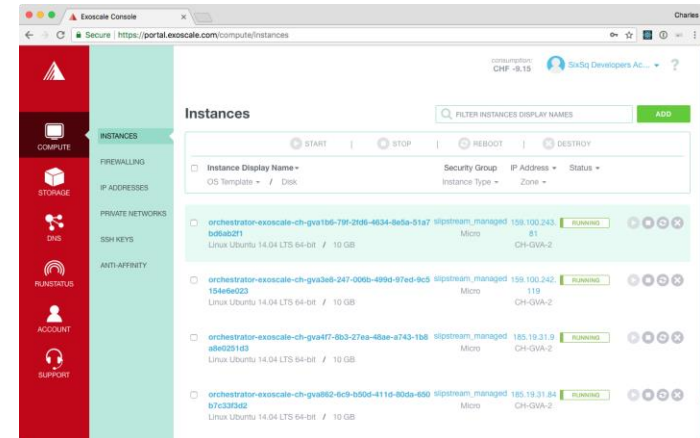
Exoscale Console

Charles

Secure | https://portal.exoscale.com/compute/instances

consumption
CHF -9.15

SixSq Developers Ac...

?

COMPUTE

STORAGE

DNS

RUNSTATUS

ACCOUNT

SUPPORT

INSTANCES

FIREWALLING

IP ADDRESSES

PRIVATE NETWORKS

SSH KEYS

ANTI-AFFINITY

Instances

FILTER INSTANCES DISPLAY NAMES

ADD

START | STOP | REBOOT | DESTROY

| Instance Display Name ▾ / OS Template ▾ / Disk | Security Group / Instance Type ▾ | IP Address ▾ / Zone ▾ | Status ▾ |
|---|---|---|---|
| orchestrator-exoscale-ch-gva1b6-79f-2fd6-4634-8e5a-51a7bd6ab2f1 / Linux Ubuntu 14.04 LTS 64-bit / 10 GB | slipstream_managed / Micro | 159.100.243.81 / CH-GVA-2 | RUNNING |
| orchestrator-exoscale-ch-gva3e6-247-006b-499d-97ed-9c5154e6e023 / Linux Ubuntu 14.04 LTS 64-bit / 10 GB | slipstream_managed / Micro | 159.100.242.119 / CH-GVA-2 | RUNNING |
| orchestrator-exoscale-ch-gva4f7-8b3-27ea-48ae-a743-1b8a8e0251d3 / Linux Ubuntu 14.04 LTS 64-bit / 10 GB | slipstream_managed / Micro | 185.19.31.9 / CH-GVA-2 | RUNNING |
| orchestrator-exoscale-ch-gva862-6c9-b50d-411d-80da-650b7c33f3d2 / Linux Ubuntu 14.04 LTS 64-bit / 10 GB | slipstream_managed / Micro | 185.19.31.84 / CH-GVA-2 | RUNNING |